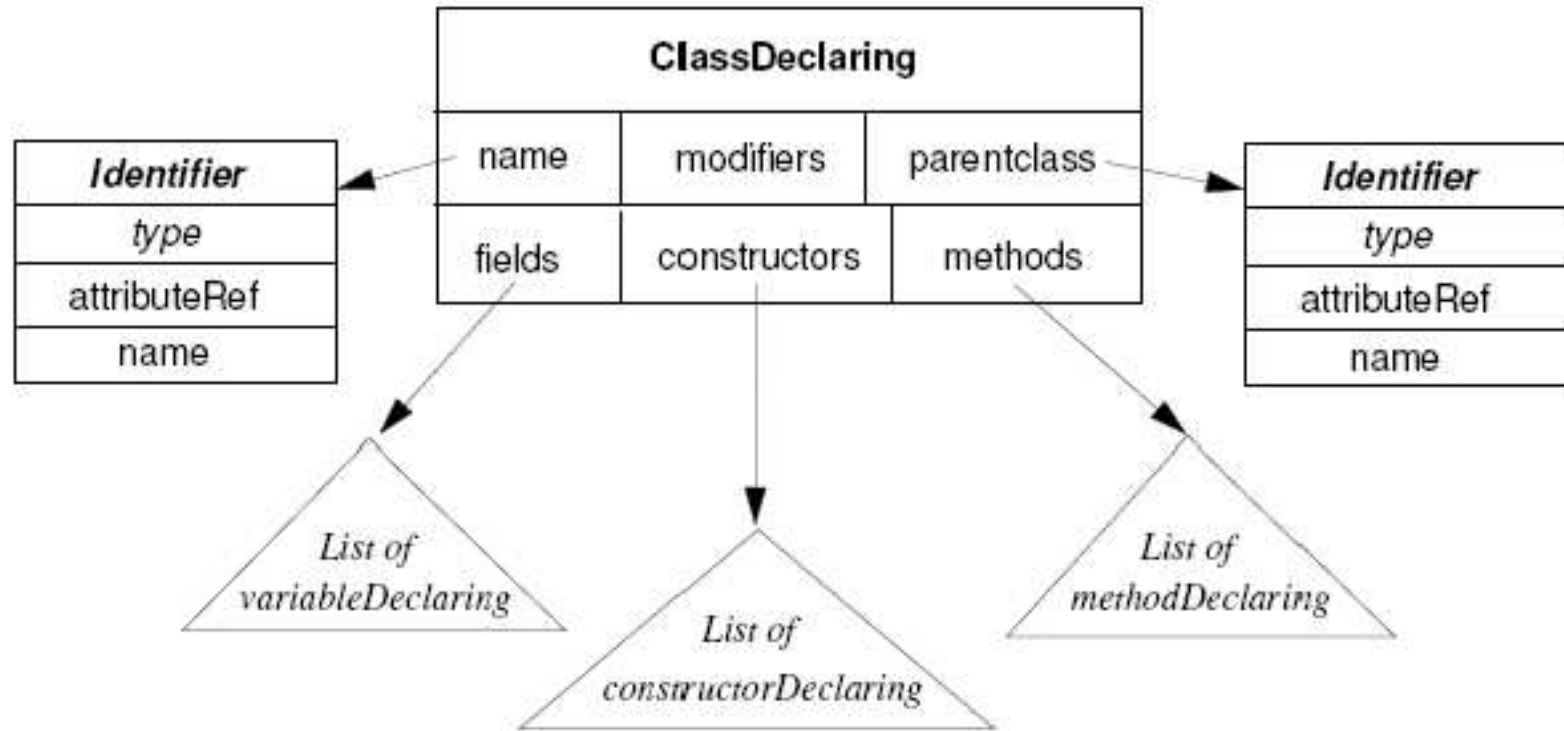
ClassDeclaring

| name | modifiers | parentclass |
|---|---|---|
| fields | constructors | methods |

Identifier
type
attributeRef
name

Identifier
type
attributeRef
name

List of variableDeclaring

List of constructorDeclaring

List of methodDeclaring